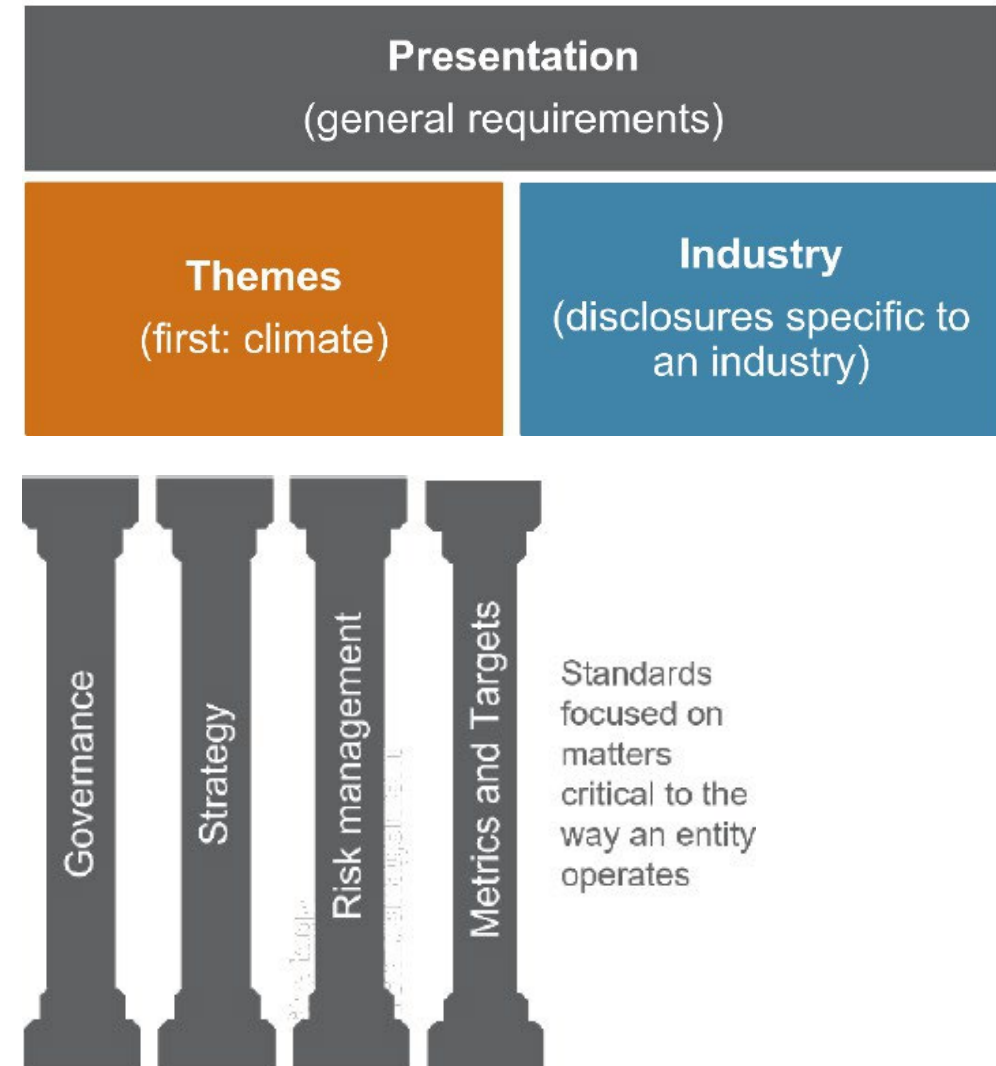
Presentation
(general requirements)

Themes
(first: climate)

Industry
(disclosures specific to an industry)

Governance

Strategy

Risk management

Metrics and Targets

Standards focused on matters critical to the way an entity operates